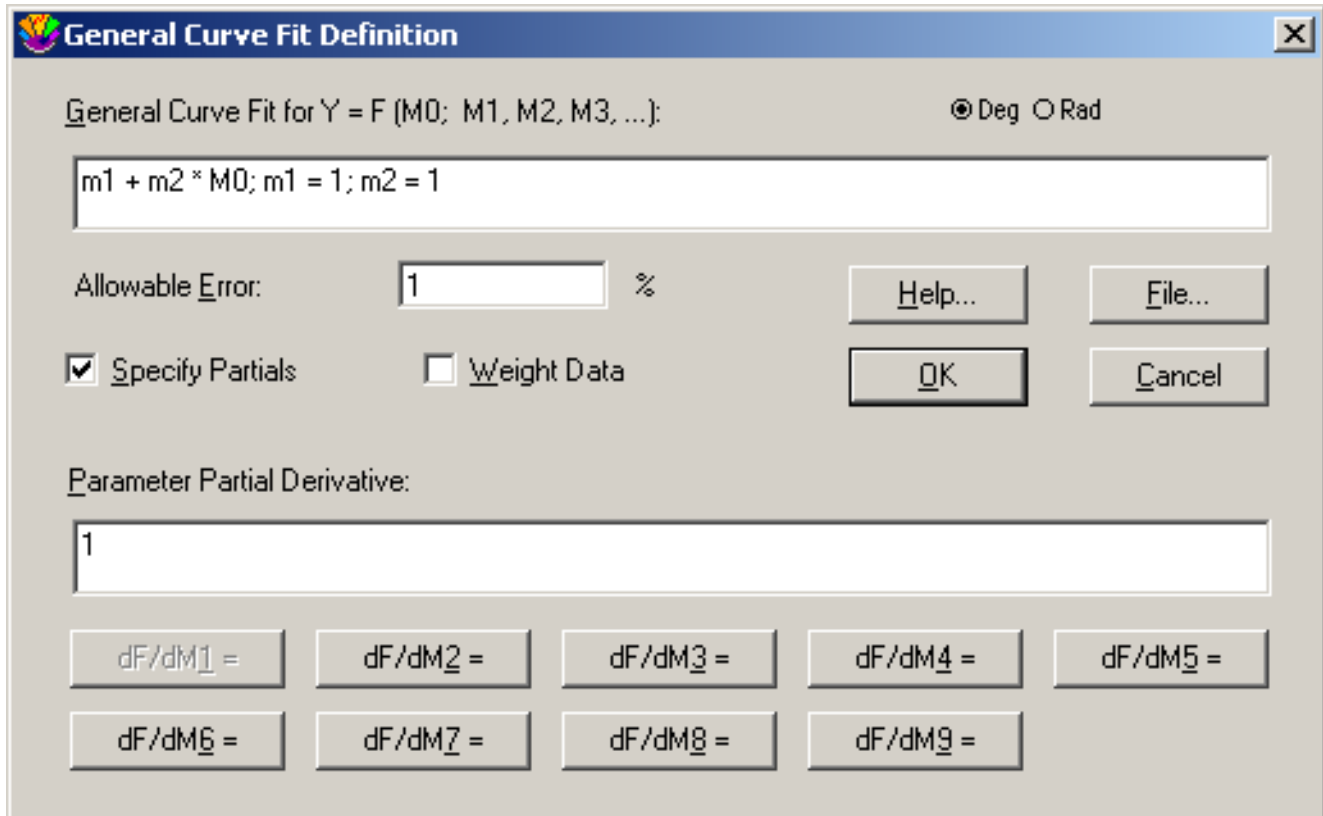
General Curve Fit Definition

X

General Curve Fit for Y = F (M0; M1, M2, M3, ...):

Deg Rad

m1 + m2 * M0; m1 = 1; m2 = 1

Allowable Error: 1 %

Help...

File...

Specify Partials

Weight Data

OK

Cancel

Parameter Partial Derivative:

1

dF/dM1 =

dF/dM2 =

dF/dM3 =

dF/dM4 =

dF/dM5 =

dF/dM6 =

dF/dM7 =

dF/dM8 =

dF/dM9 =